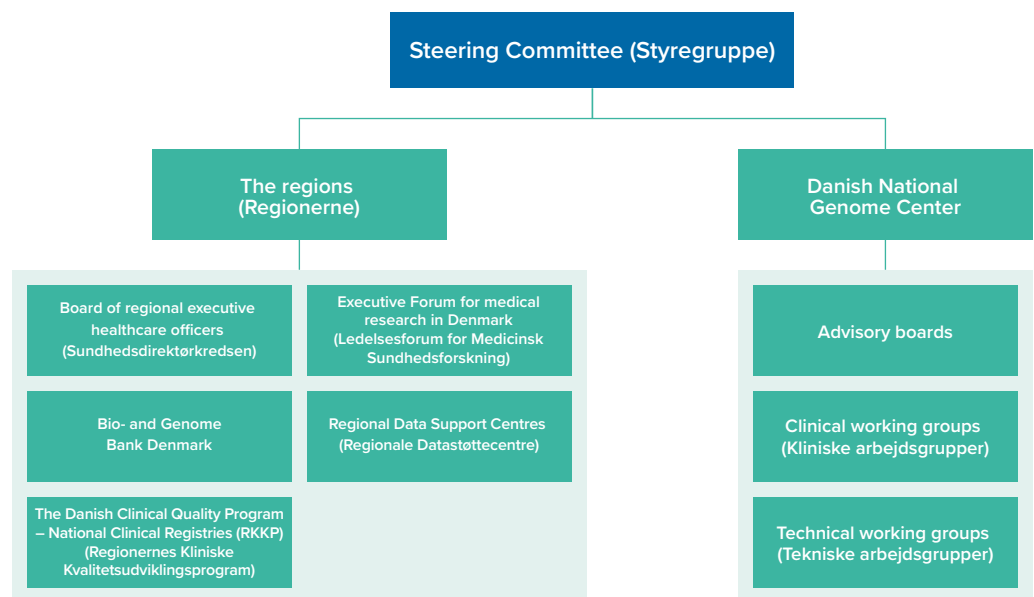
Steering Committee (Styregruppe)

The regions (Regionerne)

Danish National Genome Center

Board of regional executive healthcare officers (Sundhedsdirektørkredsen)

Executive Forum for medical research in Denmark (Ledelsesforum for Medicinsk Sundhedsforskning)

Bio- and Genome Bank Denmark

Regional Data Support Centres (Regionale Datastøttecentre)

The Danish Clinical Quality Program – National Clinical Registries (RKKP) (Regionernes Kliniske Kvalitetsudviklingsprogram)

Advisory boards

Clinical working groups (Kliniske arbejdsgrupper)

Technical working groups (Tekniske arbejdsgrupper)